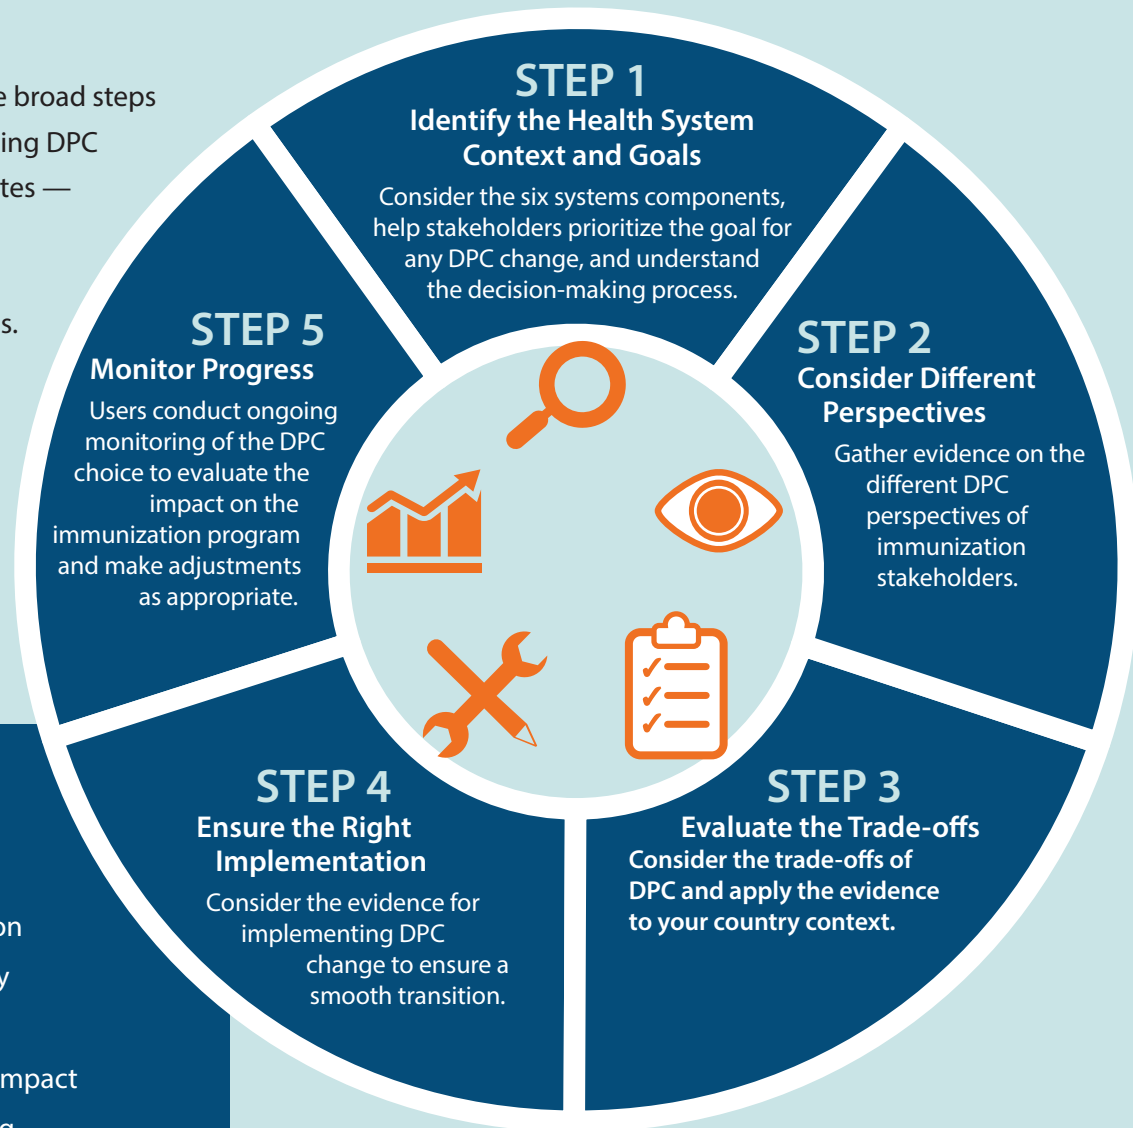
e broad steps
ing DPC
tes —

s.

STEP 1
Identify the Health System Context and Goals
Consider the six systems components, help stakeholders prioritize the goal for any DPC change, and understand the decision-making process.

STEP 2
Consider Different Perspectives
Gather evidence on the different DPC perspectives of immunization stakeholders.

STEP 3
Evaluate the Trade-offs
Consider the trade-offs of DPC and apply the evidence to your country context.

STEP 4
Ensure the Right Implementation
Consider the evidence for implementing DPC change to ensure a smooth transition.

STEP 5
Monitor Progress
Users conduct ongoing monitoring of the DPC choice to evaluate the impact on the immunization program and make adjustments as appropriate.

on
y

mpact